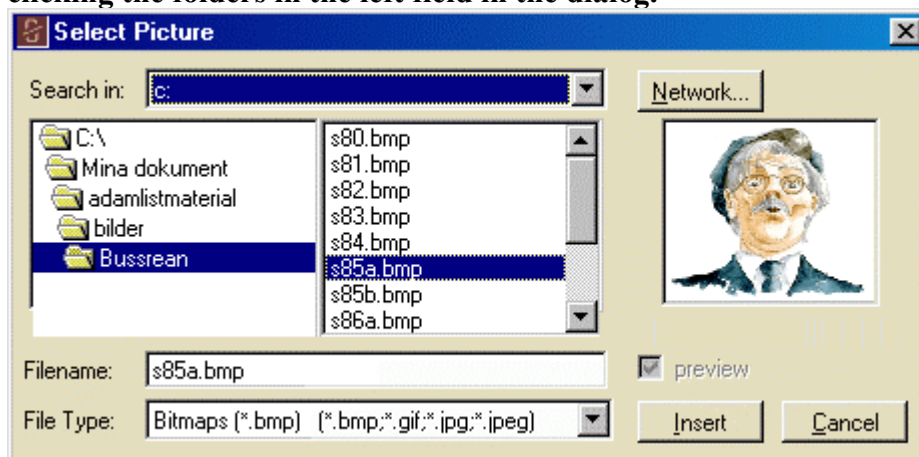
clicking the folders in the left field in the dialog.

Select Picture

Search in: c:

Network...

C:\
Mina dokument
adamlistmaterial
bilder
Bussrean

s80.bmp
s81.bmp
s82.bmp
s83.bmp
s84.bmp
s85a.bmp
s85b.bmp
s86a.bmp

Filename: s85a.bmp

preview

File Type: Bitmaps (*.bmp) (*.bmp;*.gif;*.jpg;*.jpeg)

Insert

Cancel